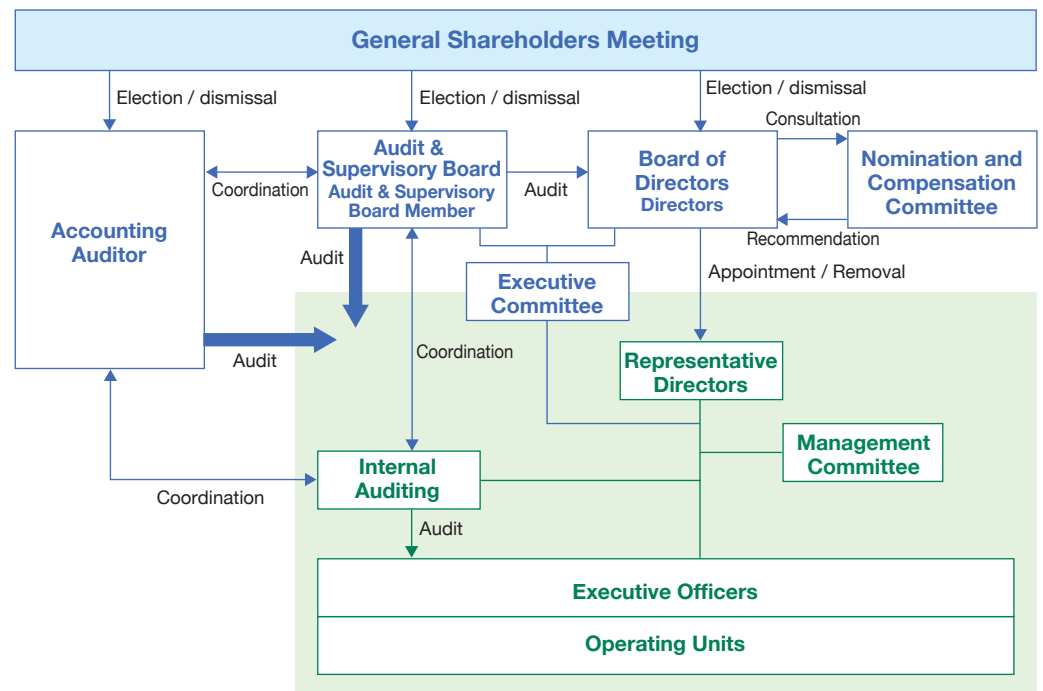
General Shareholders Meeting

Election / dismissal

Election / dismissal

Election / dismissal

Consultation

Accounting Auditor

Coordination

Audit & Supervisory Board
Audit & Supervisory Board Member

Audit

Board of Directors
Directors

Nomination and Compensation Committee

Recommendation

Audit

Executive Committee

Appointment / Removal

Audit

Coordination

Representative Directors

Management Committee

Coordination

Internal Auditing

Audit

Executive Officers

Operating Units